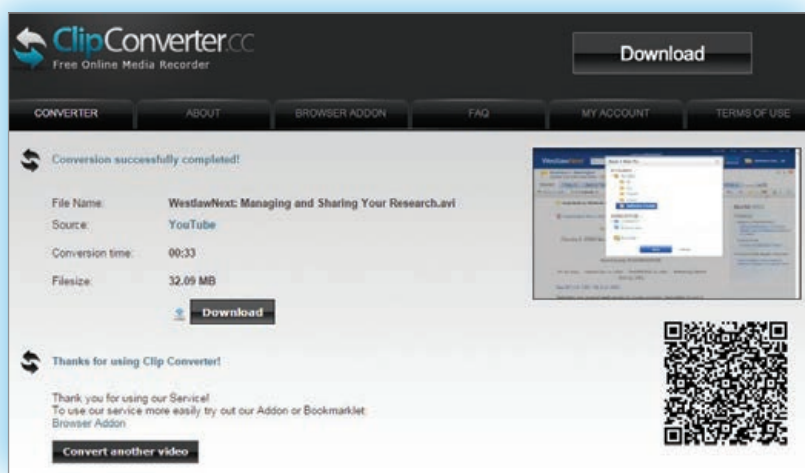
ClipConverter.cc
Free Online Media Recorder

Download

CONVERTER | ABOUT | BROWSER ADDON | FAQ | MY ACCOUNT | TERMS OF USE

Conversion successfully completed!

File Name: WestlawNext: Managing and Sharing Your Research.avi
Source: YouTube
Conversion time: 00:33
Filesize: 32.09 MB

Download

Thanks for using Clip Converter!

Thank you for using our Service!
To use our service more easily try out our Addon or Bookmarklet.
Browser Addon

Convert another video